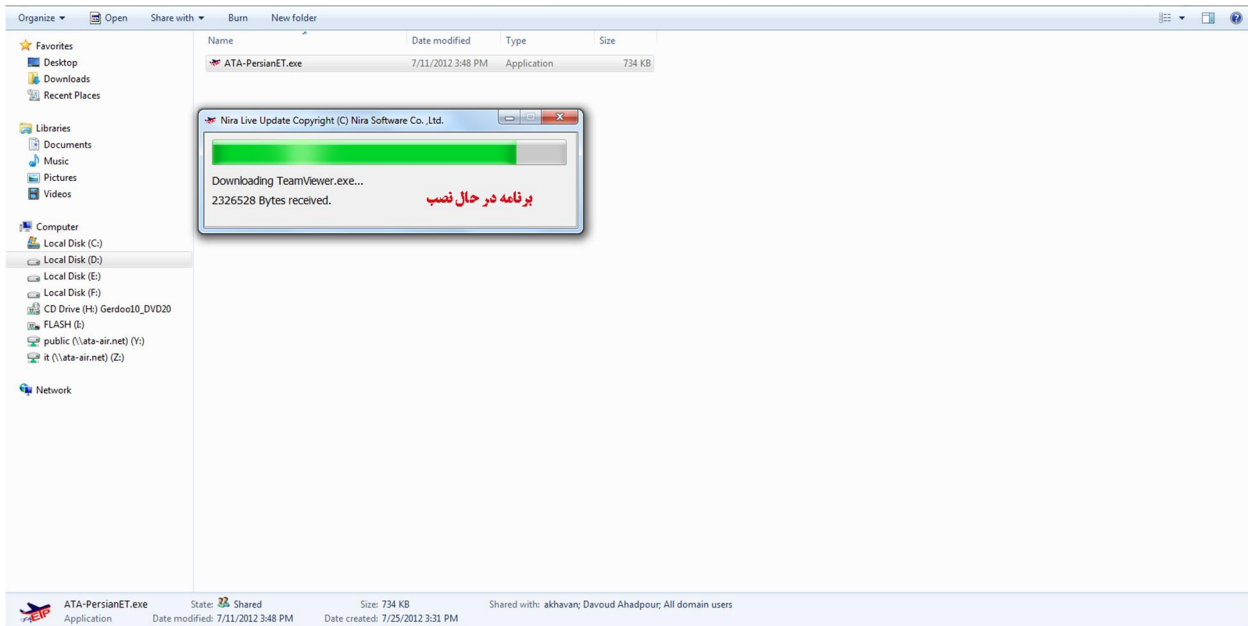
Organize ▾ Open Share with ▾ Burn New folder

Favorites
Desktop
Downloads
Recent Places

Libraries
Documents
Music
Pictures
Videos

Computer
Local Disk (C:)
Local Disk (D:)
Local Disk (E:)
Local Disk (F:)
CD Drive (H:) Gerdoo10_DVD20
FLASH (I:)
public (\\ata-air.net) (Y:)
it (\\ata-air.net) (Z:)

Network

| Name | Date modified | Type | Size |
|---|---|---|---|
| ATA-PersianET.exe | 7/11/2012 3:48 PM | Application | 734 KB |

Nira Live Update Copyright (C) Nira Software Co. ,Ltd.

Downloading TeamViewer.exe...
2326528 Bytes received.

برنامه در حال نصب

ATA-PersianET.exe State: Shared Size: 734 KB Shared with: akhavan; Davoud Ahadpour; All domain users
Application Date modified: 7/11/2012 3:48 PM Date created: 7/25/2012 3:31 PM